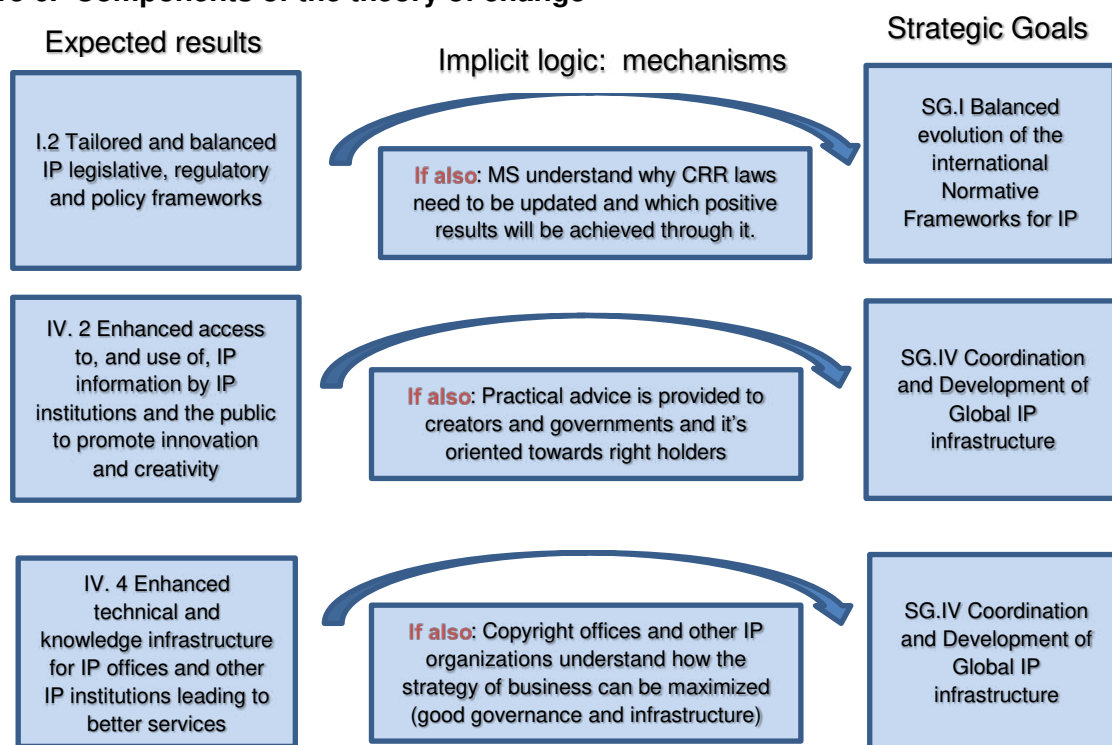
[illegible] Components of the theory of change

Expected results

Implicit logic: mechanisms

Strategic Goals

I.2 Tailored and balanced IP legislative, regulatory and policy frameworks

If also: MS understand why CRR laws need to be updated and which positive results will be achieved through it.

SG.I Balanced evolution of the international Normative Frameworks for IP

IV. 2 Enhanced access to, and use of, IP information by IP institutions and the public to promote innovation and creativity

If also: Practical advice is provided to creators and governments and it's oriented towards right holders

SG.IV Coordination and Development of Global IP infrastructure

IV. 4 Enhanced technical and knowledge infrastructure for IP offices and other IP institutions leading to better services

If also: Copyright offices and other IP organizations understand how the strategy of business can be maximized (good governance and infrastructure)

SG.IV Coordination and Development of Global IP infrastructure